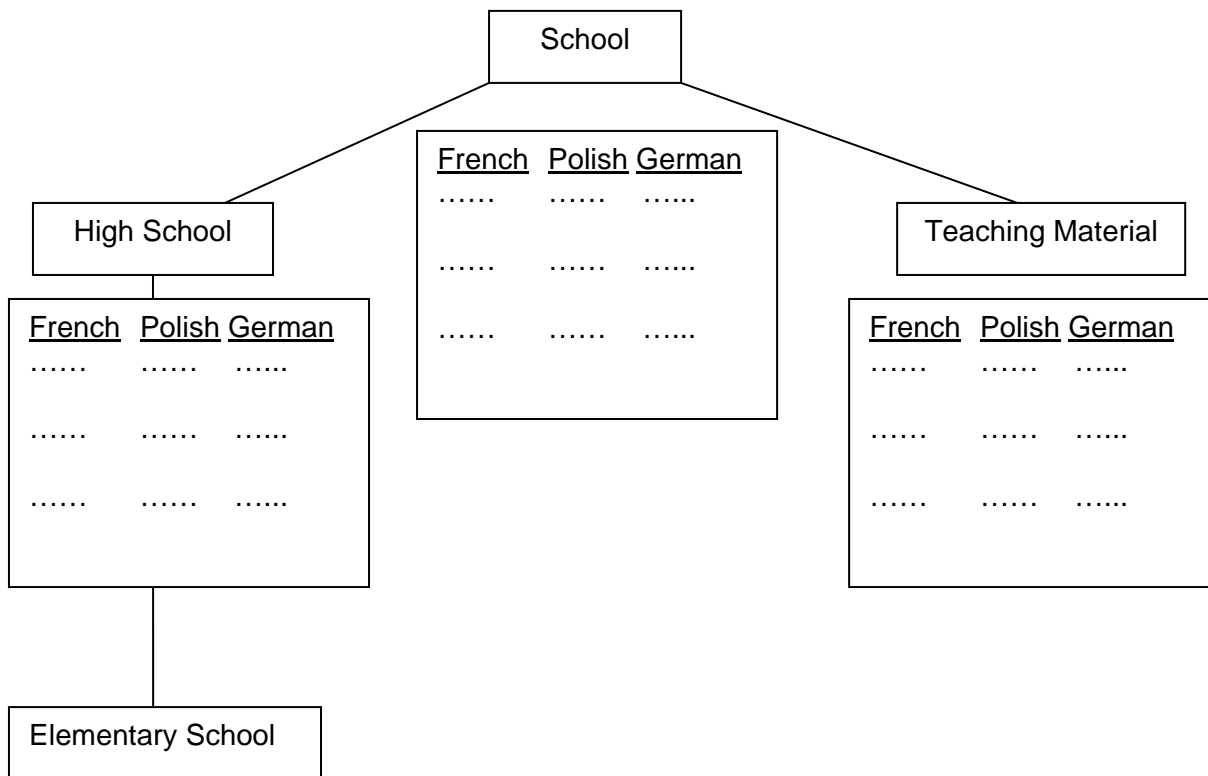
School

High School

French Polish German
…… …… …...
…… …… …...
…… …… …...

French Polish German
…… …… …...
…… …… …...
…… …… …...

Teaching Material

French Polish German
…… …… …...
…… …… …...
…… …… …...

Elementary School